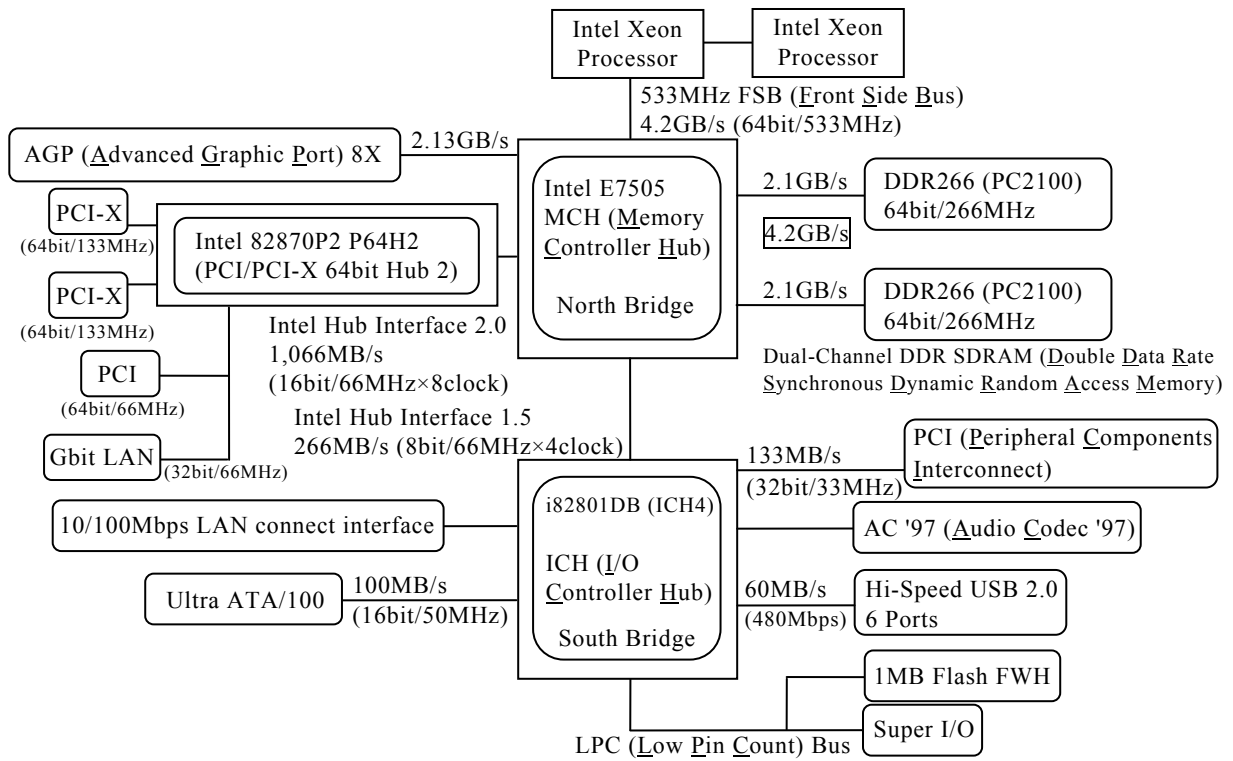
Intel Xeon Processor

Intel Xeon Processor

533MHz FSB (Front Side Bus)
4.2GB/s (64bit/533MHz)

AGP (Advanced Graphic Port) 8X

2.13GB/s

Intel E7505
MCH (Memory Controller Hub)

North Bridge

2.1GB/s

DDR266 (PC2100)
64bit/266MHz

4.2GB/s

2.1GB/s

DDR266 (PC2100)
64bit/266MHz

Dual-Channel DDR SDRAM (Double Data Rate Synchronous Dynamic Random Access Memory)

PCI-X
(64bit/133MHz)

Intel 82870P2 P64H2
(PCI/PCI-X 64bit Hub 2)

PCI-X
(64bit/133MHz)

Intel Hub Interface 2.0
1,066MB/s
(16bit/66MHz×8clock)

PCI
(64bit/66MHz)

Intel Hub Interface 1.5
266MB/s (8bit/66MHz×4clock)

Gbit LAN
(32bit/66MHz)

133MB/s
(32bit/33MHz)

PCI (Peripheral Components Interconnect)

10/100Mbps LAN connect interface

i82801DB (ICH4)

ICH (I/O Controller Hub)

South Bridge

AC '97 (Audio Codec '97)

Ultra ATA/100

100MB/s
(16bit/50MHz)

60MB/s
(480Mbps)

Hi-Speed USB 2.0
6 Ports

1MB Flash FWH

Super I/O

LPC (Low Pin Count) Bus